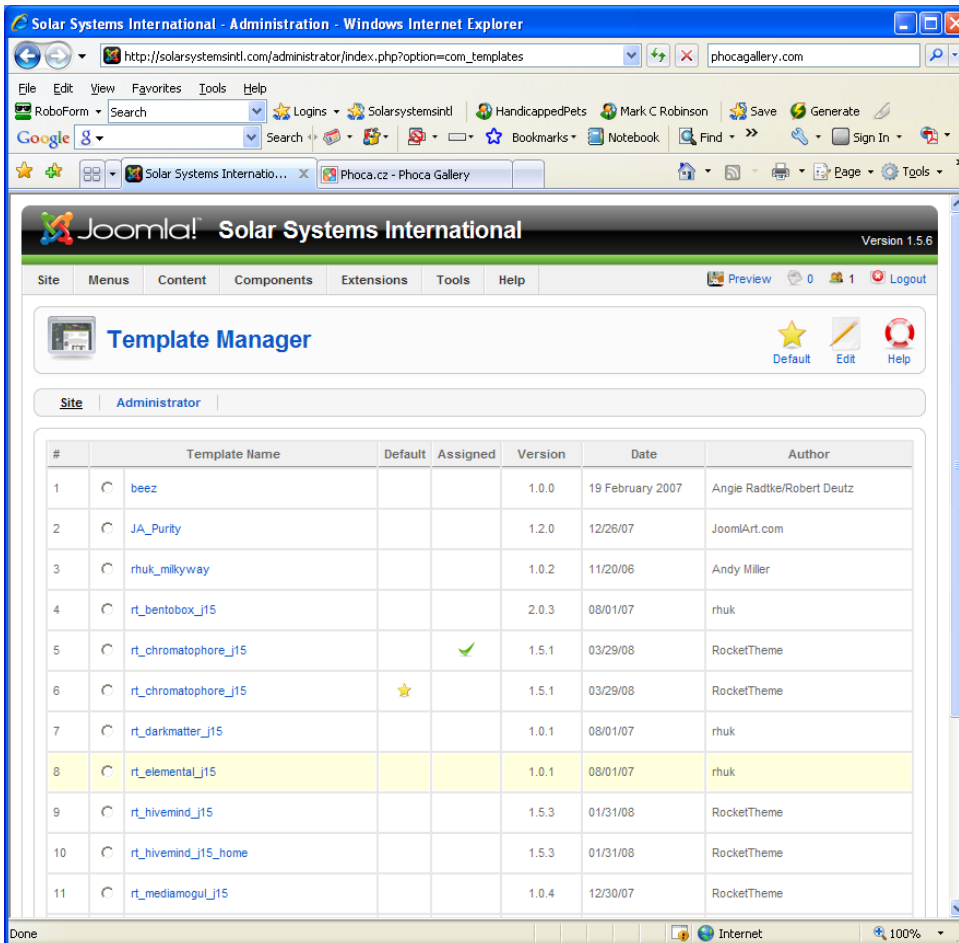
Solar Systems International - Administration - Windows Internet Explorer

http://solarsystemsintl.com/administrator/index.php?option=com_templates

phocagallery.com

File Edit View Favorites Tools Help

RoboForm Search Logins Solarsystemsintl HandicappedPets Mark C Robinson Save Generate

Google Search Bookmarks Notebook Find Sign In

Solar Systems Internatio... Phoca.cz - Phoca Gallery

Page Tools

Joomla! Solar Systems International Version 1.5.6

Site Menus Content Components Extensions Tools Help Preview 0 1 Logout

Template Manager

Default Edit Help

Site Administrator

| # | | Template Name | Default | Assigned | Version | Date | Author |
|---|---|---|---|---|---|---|---|
| 1 | | beez | | | 1.0.0 | 19 February 2007 | Angie Radtke/Robert Deutz |
| 2 | | JA_Purity | | | 1.2.0 | 12/26/07 | JoomlArt.com |
| 3 | | rhuk_milkyway | | | 1.0.2 | 11/20/06 | Andy Miller |
| 4 | | rt_bentobox_j15 | | | 2.0.3 | 08/01/07 | rhuk |
| 5 | | rt_chromatophore_j15 | | | 1.5.1 | 03/29/08 | RocketTheme |
| 6 | | rt_chromatophore_j15 | | | 1.5.1 | 03/29/08 | RocketTheme |
| 7 | | rt_darkmatter_j15 | | | 1.0.1 | 08/01/07 | rhuk |
| 8 | | rt_elemental_j15 | | | 1.0.1 | 08/01/07 | rhuk |
| 9 | | rt_hivemind_j15 | | | 1.5.3 | 01/31/08 | RocketTheme |
| 10 | | rt_hivemind_j15_home | | | 1.5.3 | 01/31/08 | RocketTheme |
| 11 | | rt_mediamogul_j15 | | | 1.0.4 | 12/30/07 | RocketTheme |

Done Internet 100%